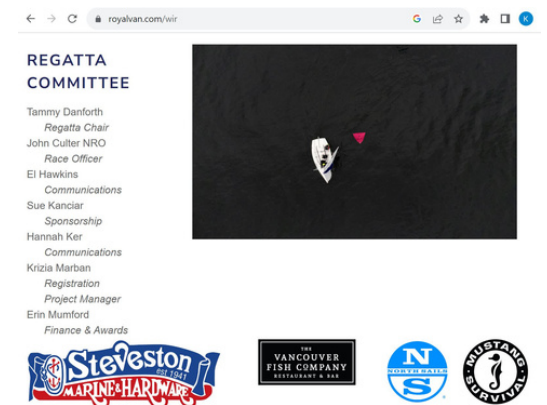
royalvan.com/wir

K

REGATTA COMMITTEE

Tammy Danforth
Regatta Chair
John Culter NRO
Race Officer
El Hawkins
Communications
Sue Kanciar
Sponsorship
Hannah Ker
Communications
Krizia Marban
Registration
Project Manager
Erin Mumford
Finance & Awards

Steveston est 1941 MARINE & HARDWARE

THE VANCOUVER FISH COMPANY RESTAURANT & BAR

NS NORTH SAILS

MUSTANG SURVIVAL